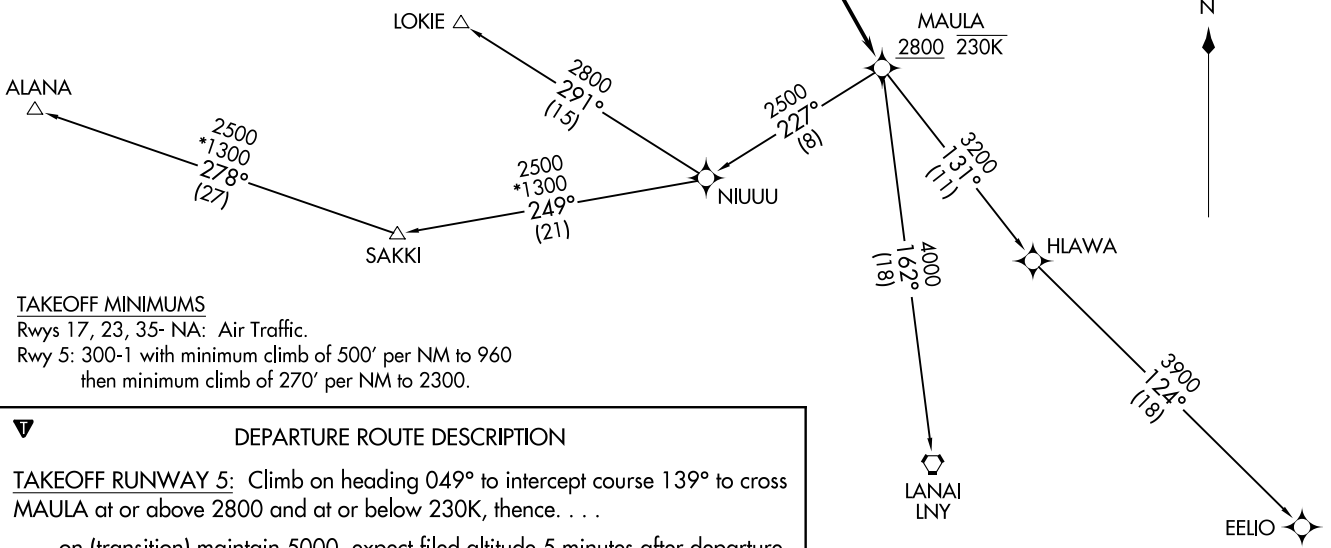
LOKIE

MAULA
2800 230K

N

ALANA

2800
291°
(15)

2500
227°
(8)

2500
*1300
278°
(27)

2500
*1300
249°
(21)

NIUUU

3200
131°
(11)

SAKKI

4000
162°
(18)

HLAWA

TAKEOFF MINIMUMS
Rwys 17, 23, 35- NA: Air Traffic.
Rwy 5: 300-1 with minimum climb of 500′ per NM to 960 then minimum climb of 270′ per NM to 2300.

3900
124°
(18)

DEPARTURE ROUTE DESCRIPTION

TAKEOFF RUNWAY 5: Climb on heading 049° to intercept course 139° to cross MAULA at or above 2800 and at or below 230K, thence. . . .

LANAI
LNY

EELIO

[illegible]